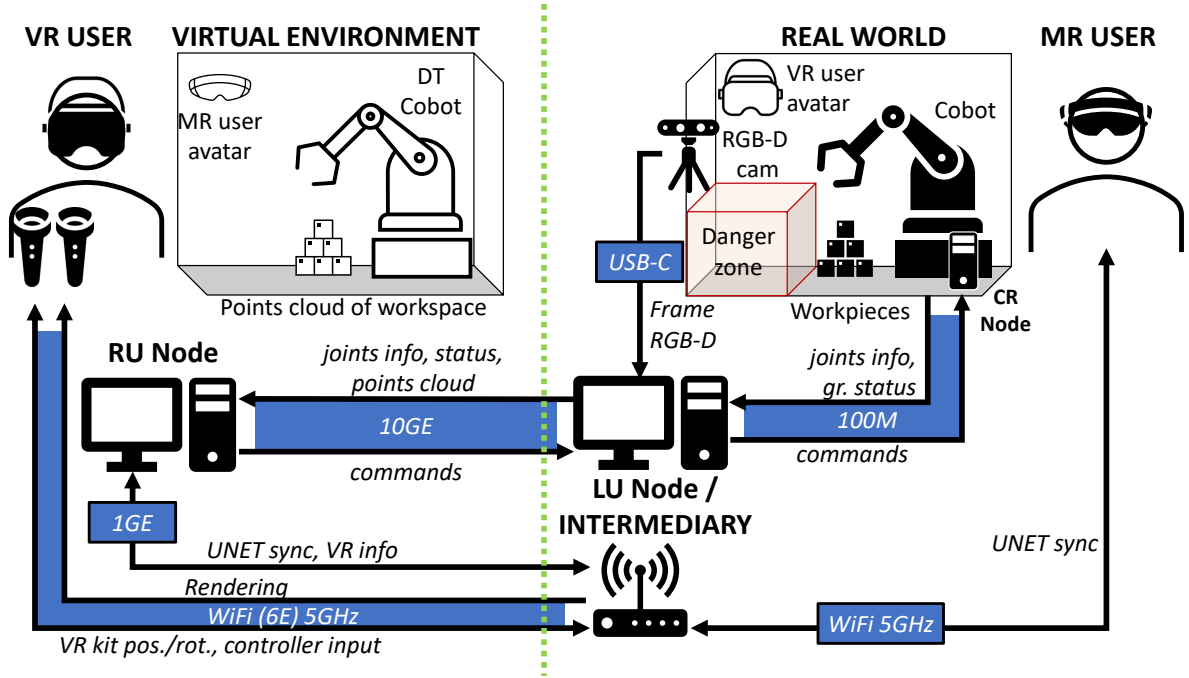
VR USER

VIRTUAL ENVIRONMENT

MR user avatar

DT Cobot

Points cloud of workspace

REAL WORLD

MR USER

VR user avatar

Cobot

RGB-D cam

Danger zone

Workpieces

CR Node

USB-C

Frame RGB-D

RU Node

joints info, status, points cloud

10GE

commands

joints info, gr. status

100M

commands

LU Node / INTERMEDIARY

1GE

UNET sync, VR info

Rendering

WiFi (6E) 5GHz

VR kit pos./rot., controller input

UNET sync

WiFi 5GHz